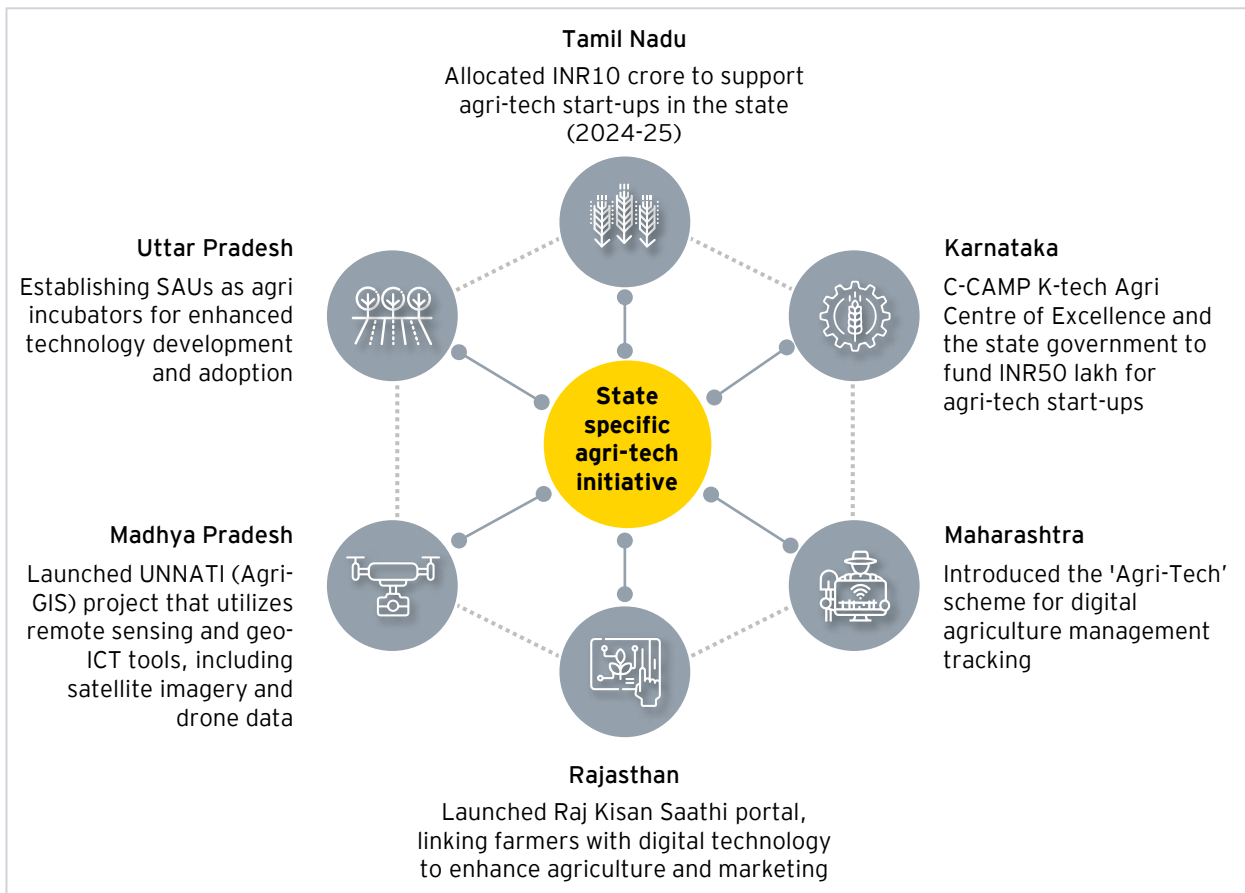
Tamil Nadu

Allocated INR10 crore to support agri-tech start-ups in the state (2024-25)

Uttar Pradesh

Establishing SAUs as agri incubators for enhanced technology development and adoption

Karnataka

C-CAMP K-tech Agri Centre of Excellence and the state government to fund INR50 lakh for agri-tech start-ups

State specific agri-tech initiative

Madhya Pradesh

Launched UNNATI (Agri-GIS) project that utilizes remote sensing and geo-ICT tools, including satellite imagery and drone data

Maharashtra

Introduced the 'Agri-Tech' scheme for digital agriculture management tracking

Rajasthan

Launched Raj Kisan Saathi portal, linking farmers with digital technology to enhance agriculture and marketing